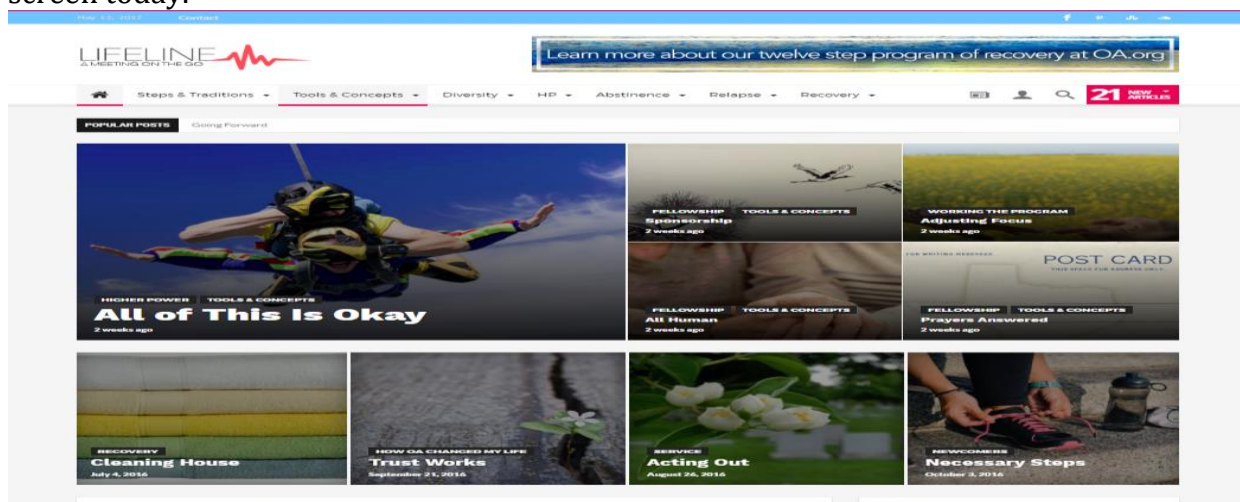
screen today.

May 11, 2017 Contact

LIFELINE
A MEETING ON THE GO

Learn more about our twelve step program of recovery at OA.org

Steps & Traditions Tools & Concepts Diversity HP Abstinence Relapse Recovery

21 NEW ARTICLES

POPULAR POSTS Going Forward

HIGHER POWER TOOLS & CONCEPTS
All of This Is Okay
2 weeks ago

FELLOWSHIP TOOLS & CONCEPTS
Sponsorship
2 weeks ago

WORKING THE PROGRAM
Adjusting Focus
2 weeks ago

FELLOWSHIP TOOLS & CONCEPTS
All Human
2 weeks ago

POST CARD
FELLOWSHIP TOOLS & CONCEPTS
Prayers Answered
2 weeks ago

RECOVERY
Cleaning House
July 4, 2016

HOW OA CHANGED MY LIFE
Trust Works
September 21, 2016

SERVICE
Acting Out
August 26, 2016

NEWCOMERS
Necessary Steps
October 3, 2016